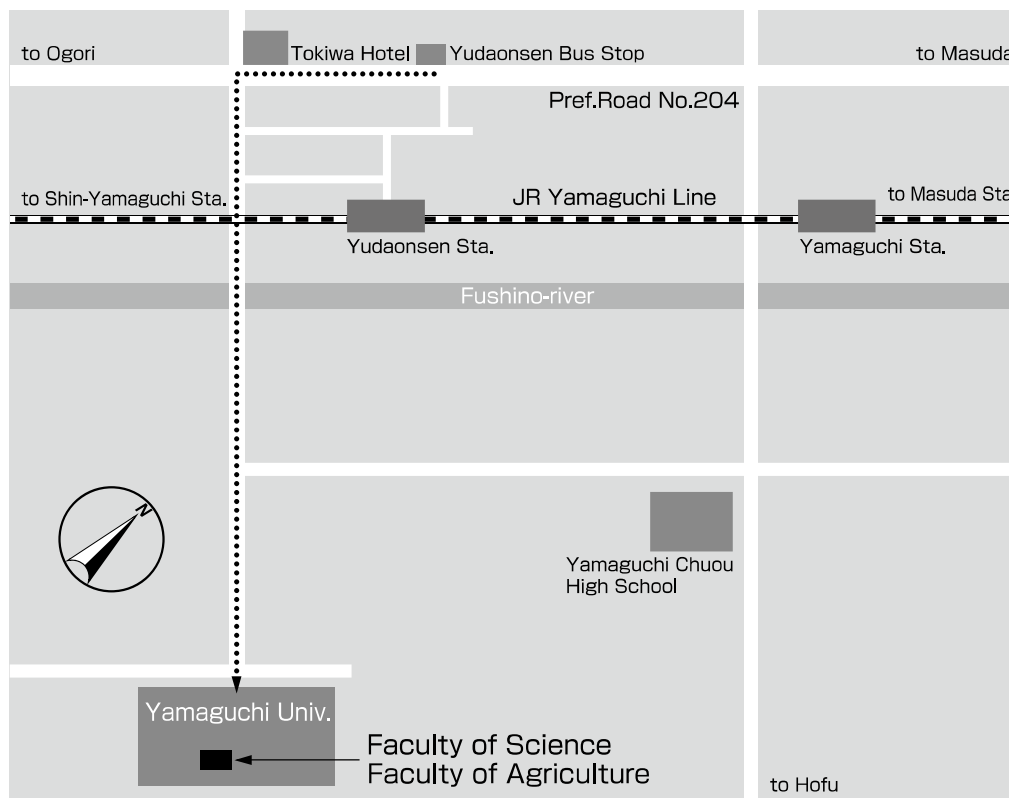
to Ogori

Tokiwa Hotel

Yudaonsen Bus Stop

to Masuda

Pref.Road No.204

to Shin-Yamaguchi Sta.

JR Yamaguchi Line

to Masuda Sta

Yudaonsen Sta.

Yamaguchi Sta.

Fushino-river

N

Yamaguchi Chuou High School

Yamaguchi Univ.

Faculty of Science
Faculty of Agriculture

to Hofu